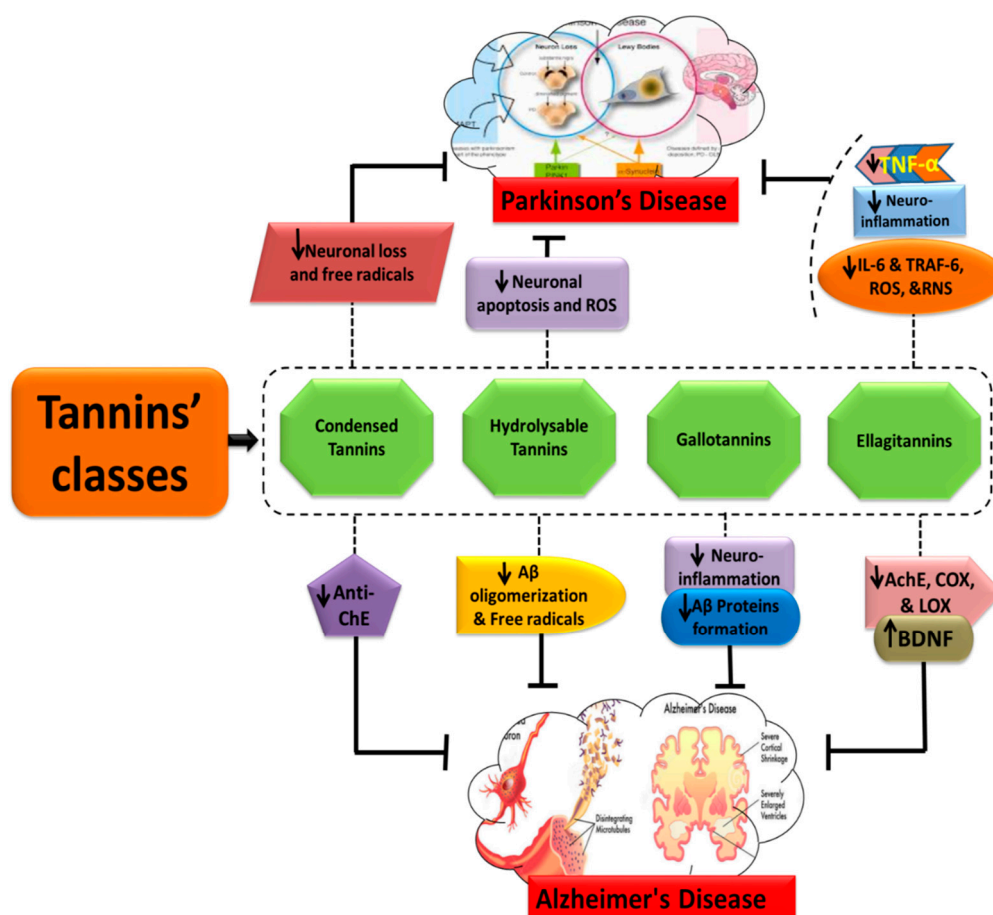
Parkinson's Disease

Neuron Loss

Lewy Bodies

Parkin

PINK1

α-Synuclein

Parkinson's Disease

↓TNF-α

↓Neuro-inflammation

↓IL-6 & TRAF-6, ROS, &RNS

↓Neuronal loss and free radicals

↓Neuronal apoptosis and ROS

Tannins' classes

Condensed Tannins

Hydrolysable Tannins

Gallotannins

Ellagitannins

↓Anti-ChE

↓Aβ oligomerization & Free radicals

↓Neuro-inflammation

↓Aβ Proteins formation

↓AchE, COX, & LOX

↑BDNF

Alzheimer's Disease

Severe Cortical Shrinkage

Severely Enlarged Ventricles

Disintegrating Microtubules

Alzheimer's Disease